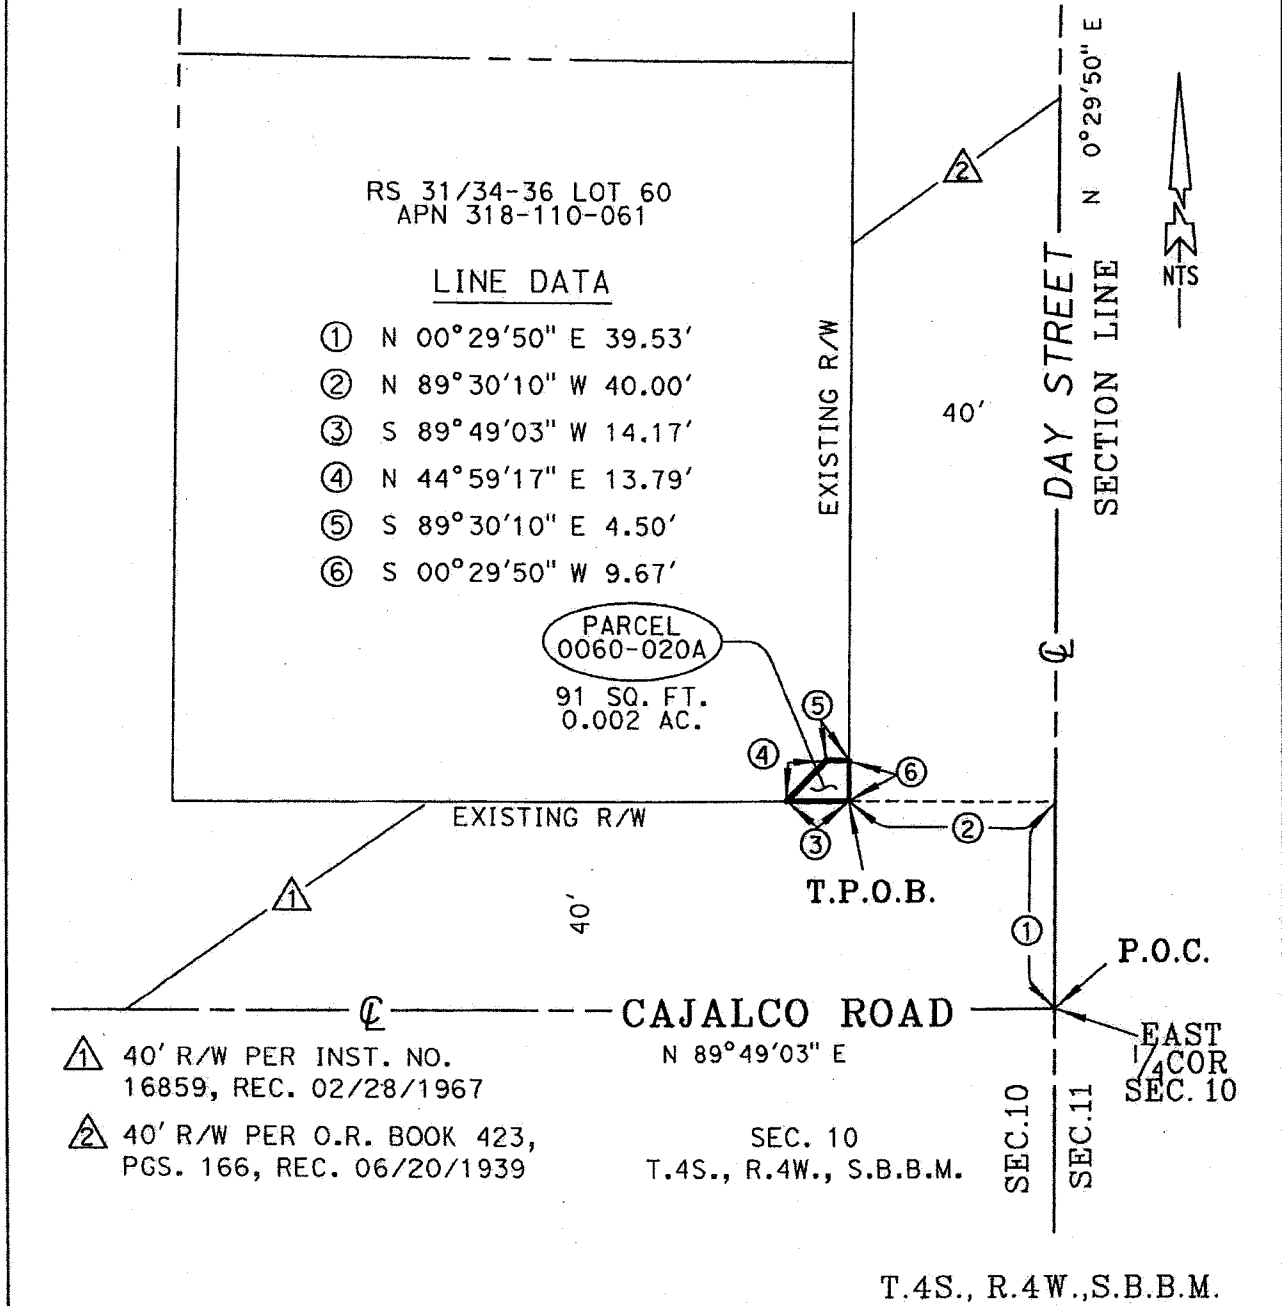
N 0°29'50" E

2

NTS

RS 31/34-36 LOT 60
APN 318-110-061

LINE DATA

① N 00°29'50" E 39.53'
② N 89°30'10" W 40.00'
③ S 89°49'03" W 14.17'
④ N 44°59'17" E 13.79'
⑤ S 89°30'10" E 4.50'
⑥ S 00°29'50" W 9.67'

EXISTING R/W

40'

DAY STREET

SECTION LINE

℄

PARCEL 0060-020A

91 SQ. FT.
0.002 AC.

⑤

④

⑥

EXISTING R/W

③

②

T.P.O.B.

1

40'

①

P.O.C.

℄

CAJALCO ROAD

EAST 1/4COR SEC. 10

N 89°49'03" E

1 40' R/W PER INST. NO. 16859, REC. 02/28/1967

2 40' R/W PER O.R. BOOK 423, PGS. 166, REC. 06/20/1939

SEC. 10
T.4S., R.4W., S.B.B.M.

SEC.10

SEC.11

T.4S., R.4W.,S.B.B.M.